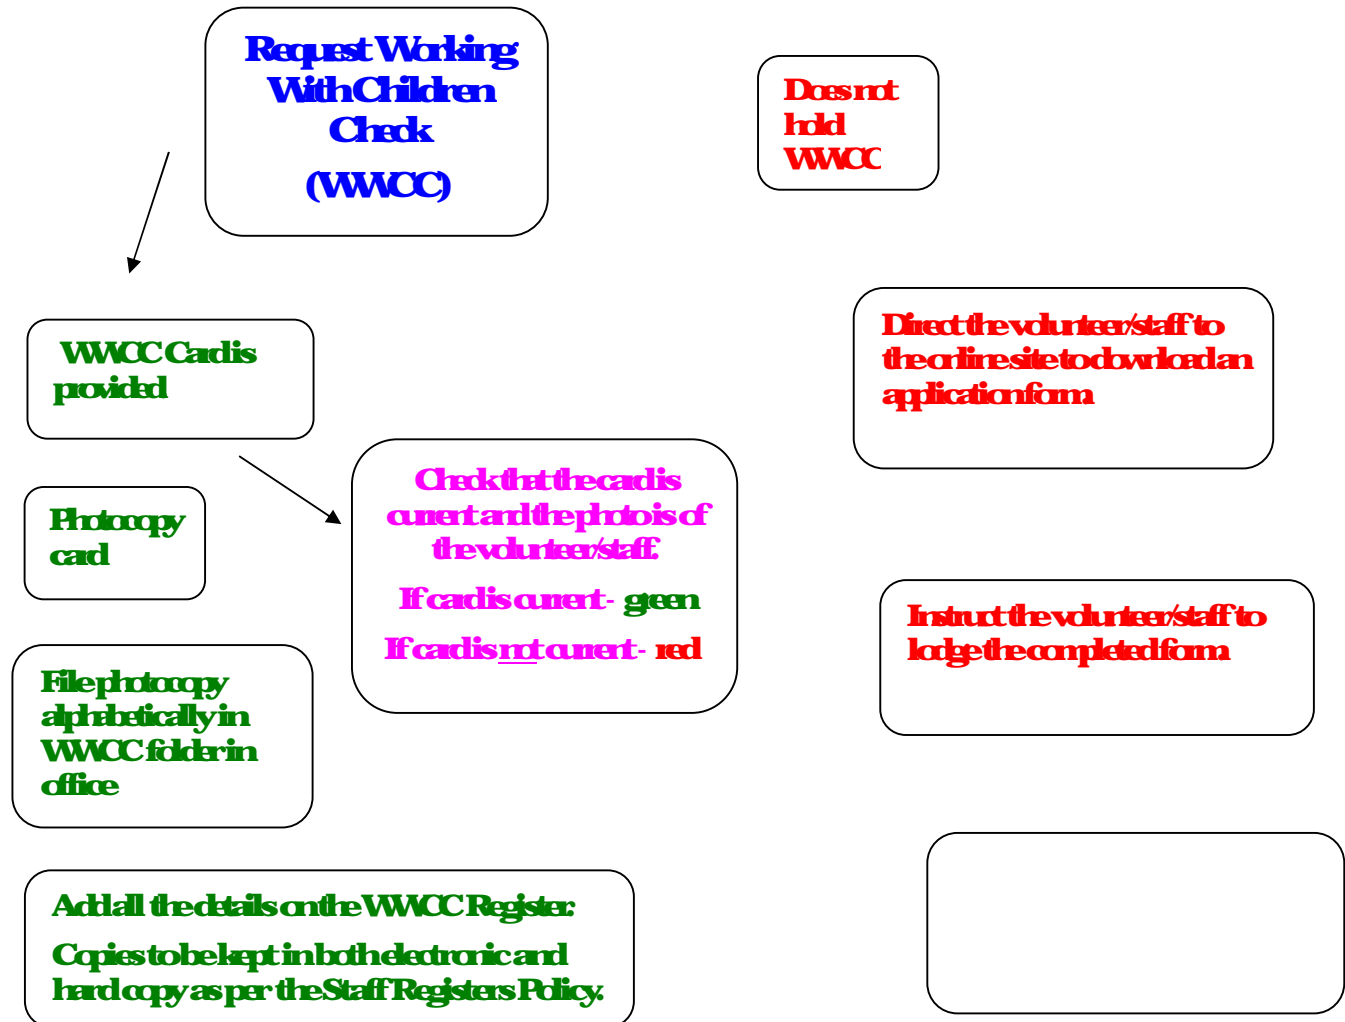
Request Working With Children Check

(WWCC)

Does not hold WWCC

WWCC Card is provided

Direct the volunteer/staff to the online site to download an application form.

Photocopy card

Check that the card is current and the photo is of the volunteer/staff.

If card is current - green

If card is not current - red

Instruct the volunteer/staff to lodge the completed form.

File photocopy alphabetically in WWCC folder in office

Add all the details on the WWCC Register.

Copies to be kept in both the electronic and hard copy as per the Staff Registers Policy.